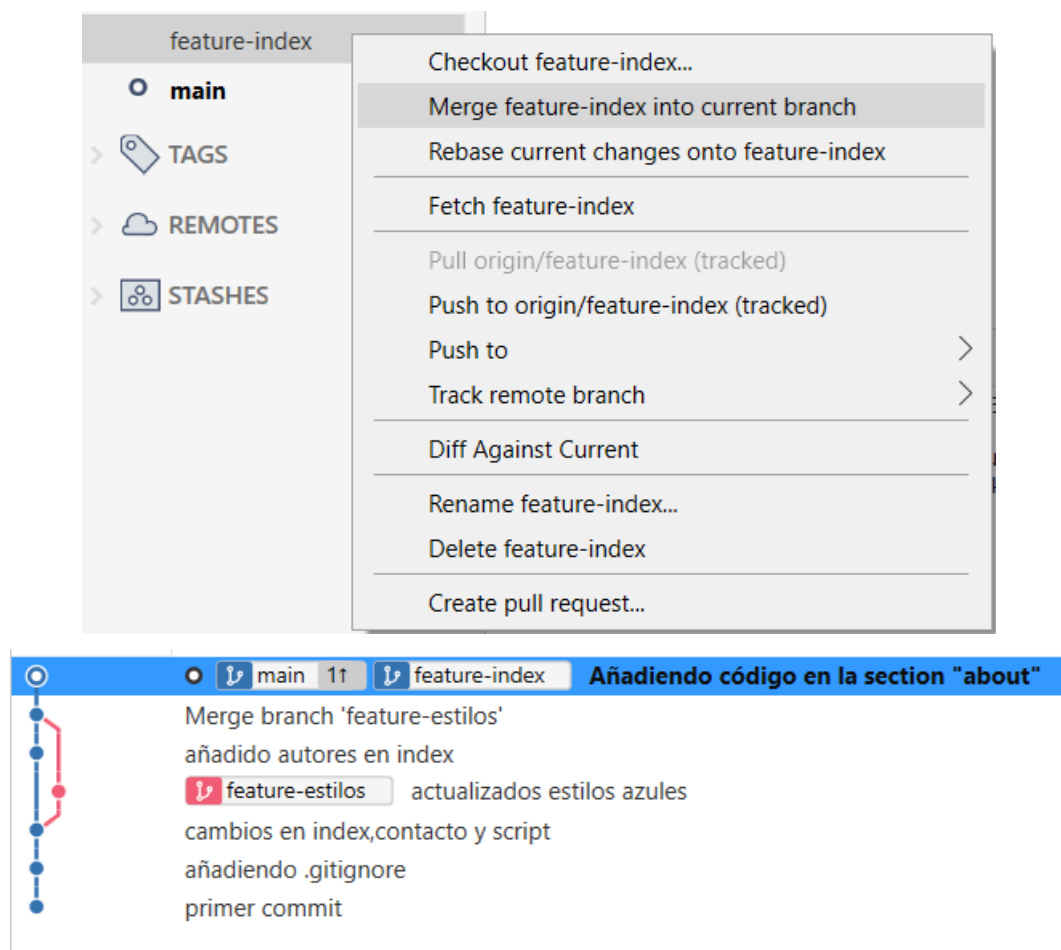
feature-index
main
TAGS
REMOTES
STASHES

Checkout feature-index...
Merge feature-index into current branch
Rebase current changes onto feature-index
Fetch feature-index
Pull origin/feature-index (tracked)
Push to origin/feature-index (tracked)
Push to
Track remote branch
Diff Against Current
Rename feature-index...
Delete feature-index
Create pull request...

main 1↑ feature-index Añadiendo código en la section "about"
Merge branch 'feature-estilos'
añadido autores en index
feature-estilos actualizados estilos azules
cambios en index,contacto y script
añadiendo .gitignore
primer commit